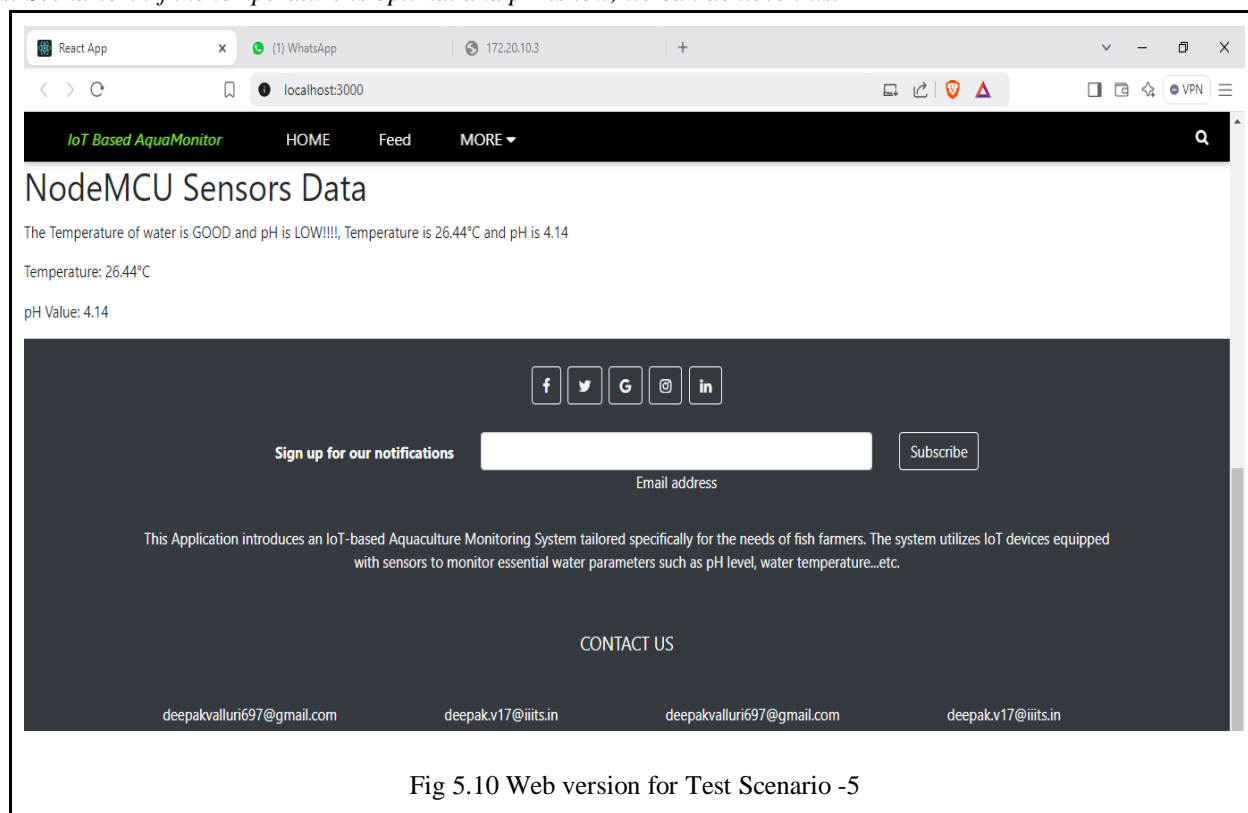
React App
(1) WhatsApp
172.20.10.3
localhost:3000
VPN

IoT Based AquaMonitor
HOME
Feed
MORE

NodeMCU Sensors Data

The Temperature of water is GOOD and pH is LOW!!!!, Temperature is 26.44°C and pH is 4.14

Temperature: 26.44°C

pH Value: 4.14

Sign up for our notifications
Email address
Subscribe

This Application introduces an IoT-based Aquaculture Monitoring System tailored specifically for the needs of fish farmers. The system utilizes IoT devices equipped with sensors to monitor essential water parameters such as pH level, water temperature...etc.

CONTACT US

deepakvalluri697@gmail.com
deepak.v17@iiits.in
deepakvalluri697@gmail.com
deepak.v17@iiits.in

Fig 5.10 Web version for Test Scenario -5